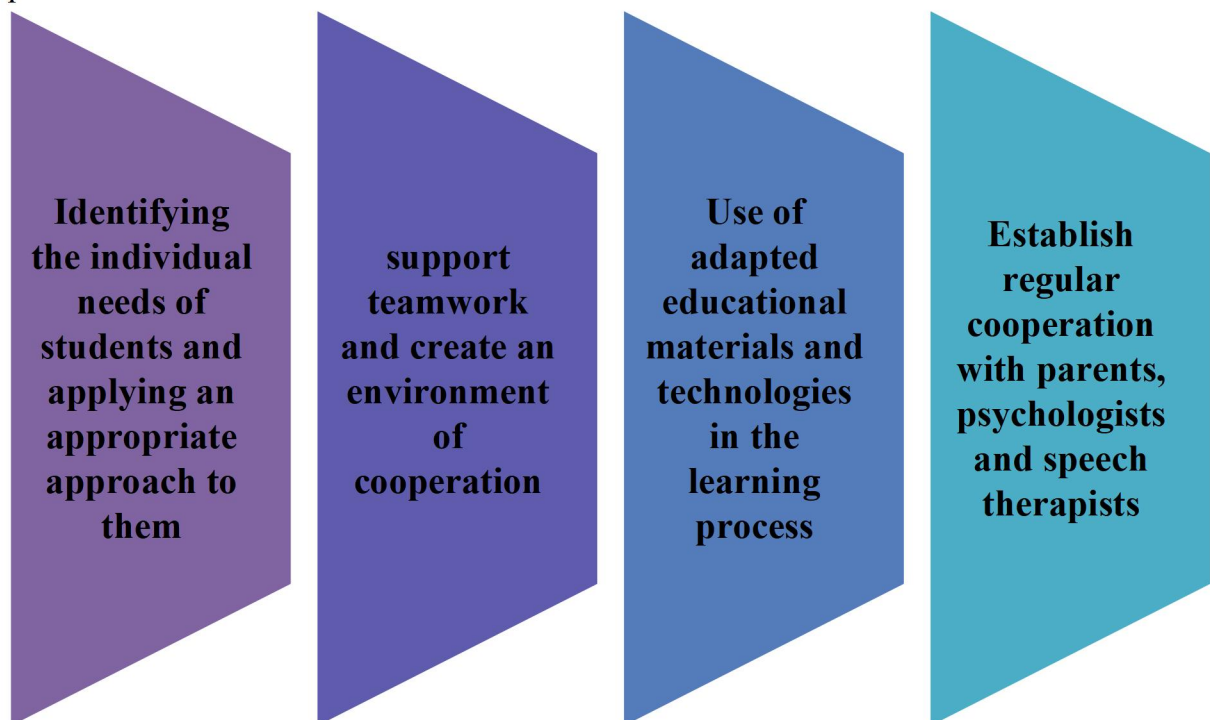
Identifying the individual needs of students and applying an appropriate approach to them

support teamwork and create an environment of cooperation

Use of adapted educational materials and technologies in the learning process

Establish regular cooperation with parents, psychologists and speech therapists